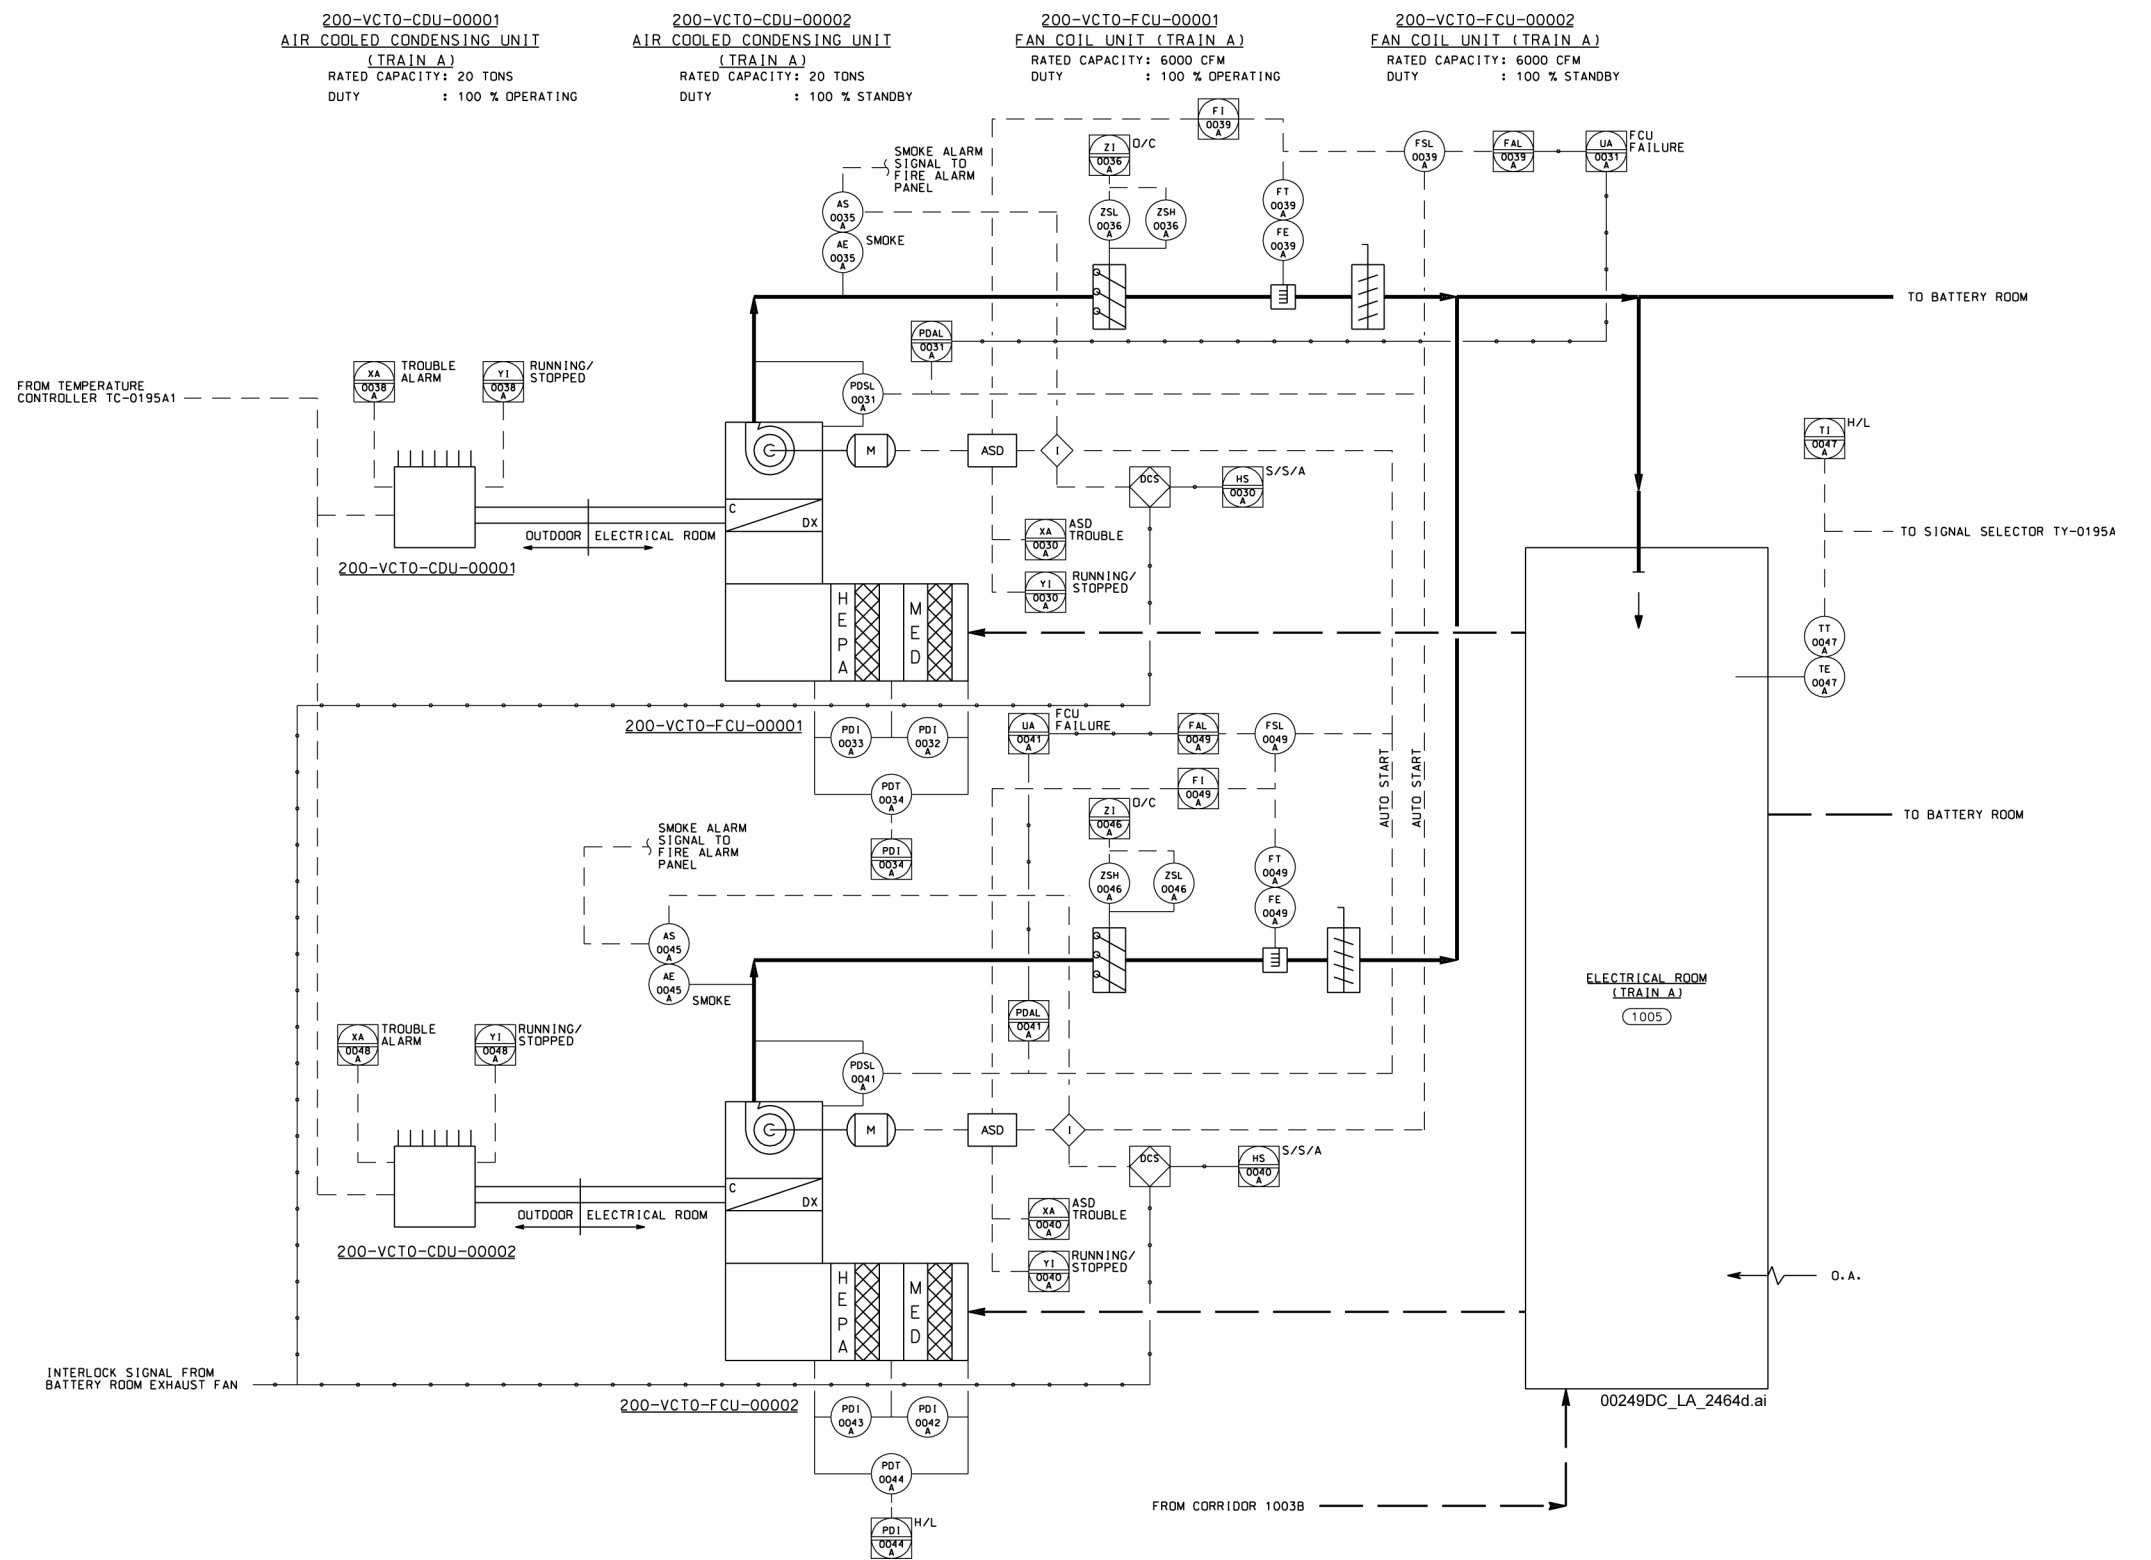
200-VCTO-CDU-00001
AIR COOLED CONDENSING UNIT
(TRAIN A)
RATED CAPACITY: 20 TONS
DUTY : 100 % OPERATING

200-VCTO-CDU-00002
AIR COOLED CONDENSING UNIT
(TRAIN A)
RATED CAPACITY: 20 TONS
DUTY : 100 % STANDBY

200-VCTO-FCU-00001
FAN COIL UNIT (TRAIN A)
RATED CAPACITY: 6000 CFM
DUTY : 100 % OPERATING

200-VCTO-FCU-00002
FAN COIL UNIT (TRAIN A)
RATED CAPACITY: 6000 CFM
DUTY : 100 % STANDBY

FI 0039 A
ZI 0036 A O/C
FSL 0039 A
FAL 0039 A
UA 0031 A FCU FAILURE
SMOKE ALARM SIGNAL TO FIRE ALARM PANEL
AS 0035 A
AE 0035 A SMOKE
ZSL 0036 A
ZSH 0036 A
FT 0039 A
FE 0039 A
TO BATTERY ROOM
PDAL 0031 A
FROM TEMPERATURE CONTROLLER TC-0195A1
XA 0038 A TROUBLE ALARM
YI 0038 A RUNNING/ STOPPED
PDSL 0031 A
TI 0047 A H/L
M
ASD
I
DCS
HS 0030 A S/S/A
C
DX
OUTDOOR ELECTRICAL ROOM
XA 0030 A ASD TROUBLE
TO SIGNAL SELECTOR TY-0195A
200-VCTO-CDU-00001
YI 0030 A RUNNING/ STOPPED
HEPA
MED
TT 0047 A
TE 0047 A
200-VCTO-FCU-00001
PDI 0033 A
PDI 0032 A
UA 0041 A FCU FAILURE
FAL 0049 A
FSL 0049 A
PDT 0034 A
FI 0049 A
ZI 0046 A O/C
AUTO START
AUTO START
TO BATTERY ROOM
SMOKE ALARM SIGNAL TO FIRE ALARM PANEL
PDI 0034 A
ZSH 0046 A
ZSL 0046 A
FT 0049 A
FE 0049 A
AS 0045 A
AE 0045 A SMOKE
ELECTRICAL ROOM (TRAIN A)
1005
PDAL 0041 A
XA 0048 A TROUBLE ALARM
YI 0048 A RUNNING/ STOPPED
PDSL 0041 A
M
ASD
I
DCS
HS 0040 A S/S/A
C
DX
OUTDOOR ELECTRICAL ROOM
XA 0040 A ASD TROUBLE
200-VCTO-CDU-00002
YI 0040 A RUNNING/ STOPPED
O.A.
HEPA
MED
INTERLOCK SIGNAL FROM BATTERY ROOM EXHAUST FAN
200-VCTO-FCU-00002
PDI 0043 A
PDI 0042 A
00249DC_LA_2464d.ai
PDT 0044 A
FROM CORRIDOR 1003B
PDI 0044 A H/L